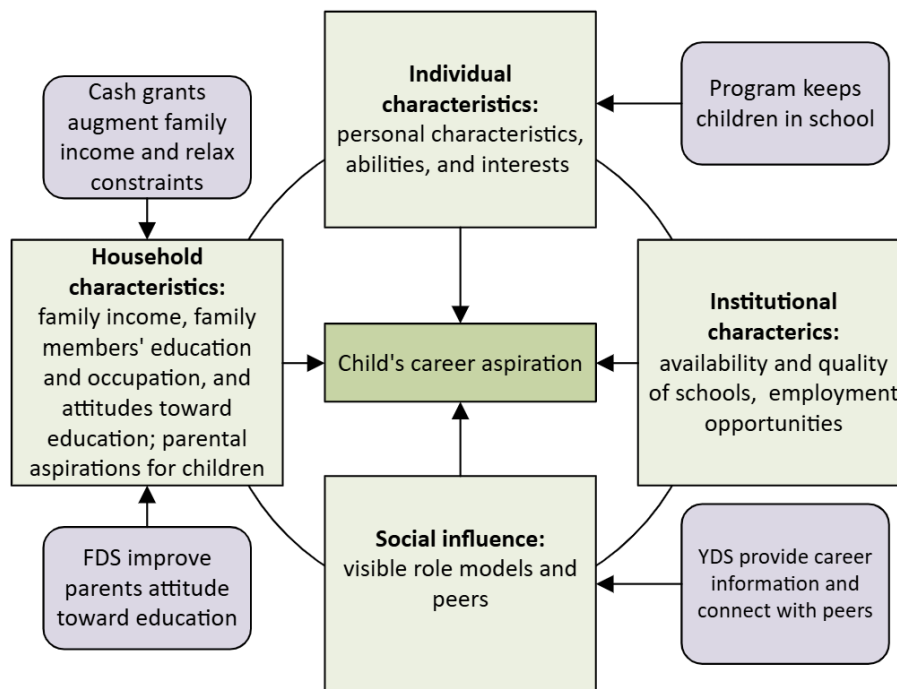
Individual characteristics: personal characteristics, abilities, and interests

Program keeps children in school

Cash grants augment family income and relax constraints

Household characteristics: family income, family members' education and occupation, and attitudes toward education; parental aspirations for children

Child's career aspiration

Institutional characterics: availability and quality of schools, employment opportunities

FDS improve parents attitude toward education

Social influence: visible role models and peers

YDS provide career information and connect with peers